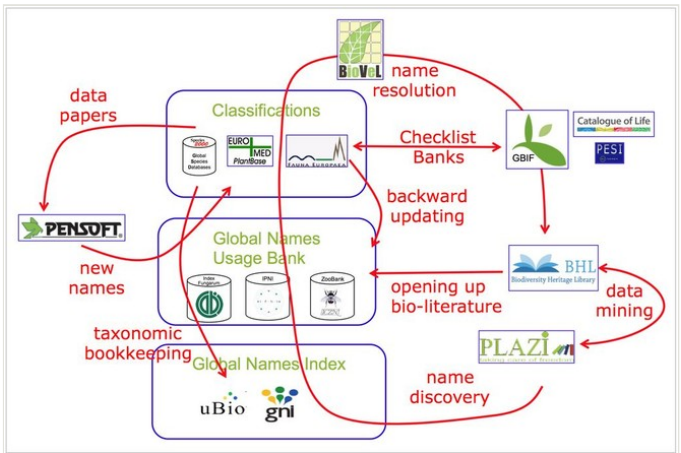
BioVeL

name resolution

data papers

Classifications

Species 2000

Global Species Databases

EURO MED PlantBase

FAUNA EUROPAEA

Checklist Banks

GBIF

Catalogue of Life

PESI

backward updating

PENSOFT.

new names

Global Names Usage Bank

Index Fungorum

IPNI

ZooBank

opening up bio-literature

BHL

Biodiversity Heritage Library

data mining

taxonomic bookkeeping

Global Names Index

PLAZI

uBio

gni

name discovery